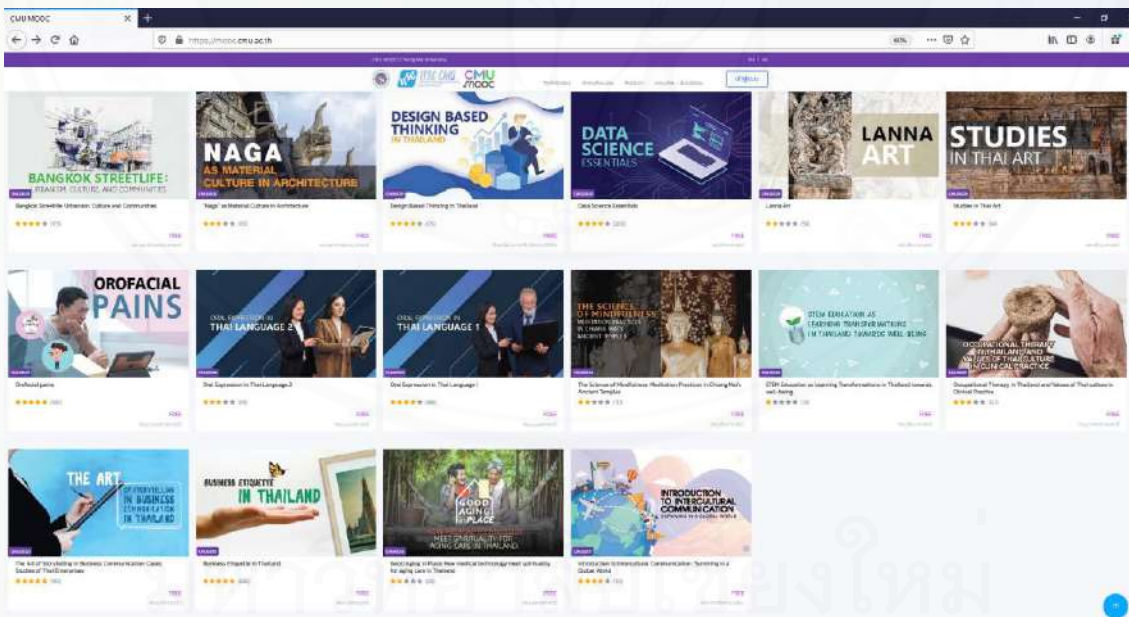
CMU MOOC
https://mooc.cmu.ac.th
60%
CMU MOOC
เข้าสู่ระบบ

BANGKOK STREETLIFE: URBANISM, CULTURE, AND COMMUNITIES
Bangkok Streetlife: Urbanism, Culture and Communities
★★★★★
FREE

NAGA AS MATERIAL CULTURE IN ARCHITECTURE
"Naga" as Material Culture in Architecture
★★★★★
FREE

DESIGN BASED THINKING IN THAILAND
Design Based Thinking in Thailand
★★★★★
FREE

DATA SCIENCE ESSENTIALS
Data Science Essentials
★★★★★
FREE

LANNA ART
Lanna Art
★★★★★
FREE

STUDIES IN THAI ART
Studies in Thai Art
★★★★★
FREE

OROFACIAL PAINS
Orofacial pains
★★★★★
FREE

ORAL EXPRESSION IN THAI LANGUAGE 2
Oral Expression in Thai Language 2
★★★★★
FREE

ORAL EXPRESSION IN THAI LANGUAGE 1
Oral Expression in Thai Language 1
★★★★★
FREE

THE SCIENCE OF MINDFULNESS MEDITATION PRACTICES IN CHIANG MAI'S ANCIENT TEMPLES
The Science of Mindfulness: Meditation Practices in Chiang Mai's Ancient Temples
★★★★★
FREE

STEM EDUCATION AS LEARNING TRANSFORMATIONS IN THAILAND TOWARDS WELL-BEING
STEM Education as Learning Transformations in Thailand towards well-being
★★★★★
FREE

OCCUPATIONAL THERAPY IN THAILAND AND VALUES OF THAI CULTURE IN CLINICAL PRACTICE
Occupational Therapy in Thailand and Values of Thai culture in Clinical Practice
★★★★★
FREE

THE ART OF STORYTELLING IN BUSINESS COMMUNICATION IN THAILAND
The Art of Storytelling in Business Communication: Cases Studies of Thai Enterprises
★★★★★
FREE

BUSINESS ETIQUETTE IN THAILAND
Business Etiquette in Thailand
★★★★★
FREE

GOOD AGING IN PLACE: NEW SPIRITUALITY FOR AGING CARE IN THAILAND
Good Aging in Place: New meditation through spirituality for aging care in Thailand
★★★★★
FREE

INTRODUCTION TO INTERCULTURAL COMMUNICATION: SURVIVING IN A GLOBAL WORLD
Introduction to Intercultural Communication: Surviving in a Global World
★★★★★
FREE